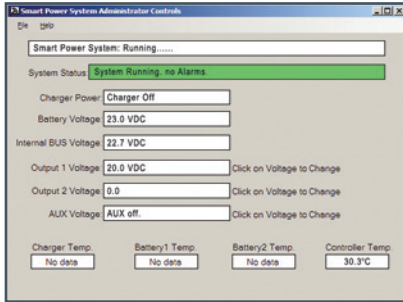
Smart Power System Administrator Controls

File Help

Smart Power System: Running......

System Status: System Running. no Alarms.

Charger Power: Charger Off

Battery Voltage: 23.0 VDC

Internal BUS Voltage: 22.7 VDC

Output 1 Voltage: 20.0 VDC Click on Voltage to Change

Output 2 Voltage: 0.0 Click on Voltage to Change

AUX Voltage: AUX off. Click on Voltage to Change

Charger Temp. No data

Battery1 Temp. No data

Battery2 Temp. No data

Controller Temp. 30.3°C